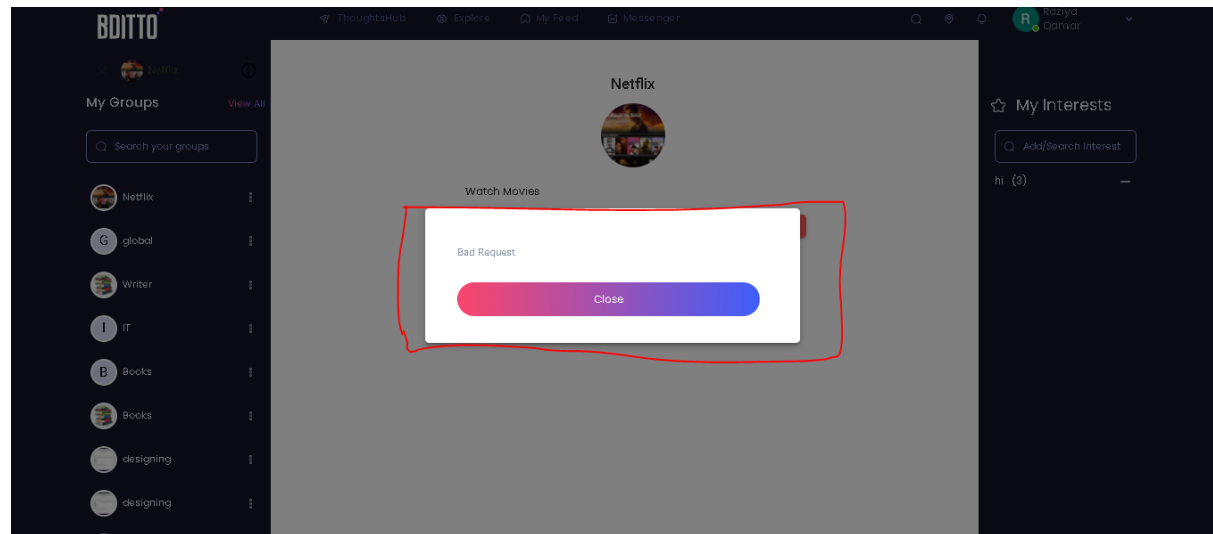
BDITTO

ThoughtsHub Explore My Feed Messenger

R Raziya Qamar

Netflix

My Groups View All

Search your groups

Netflix

G global

Writer

I IT

B Books

Books

designing

designing

Netflix

Watch Movies

Bad Request

Close

My Interests

Add/Search Interest

hi (3)